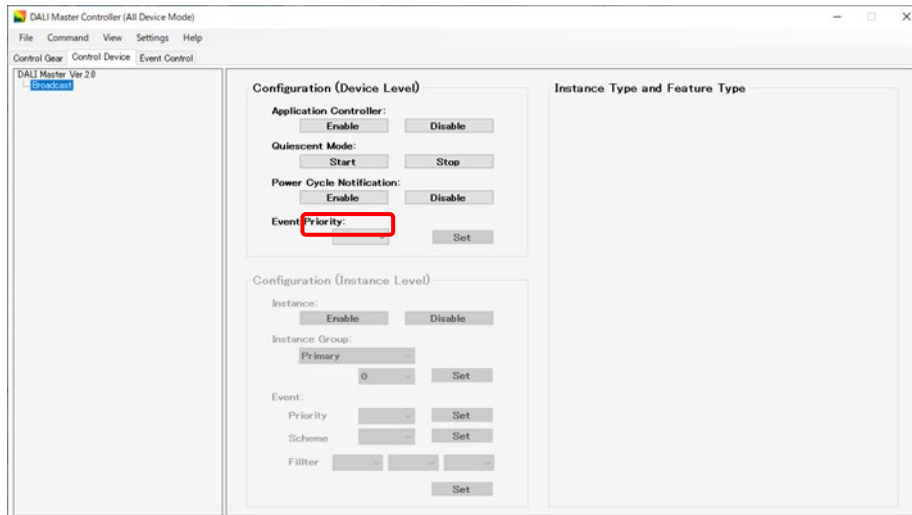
DALI Master Controller (All Device Mode)

File Command View Settings Help

Control Gear Control Device Event Control

DALI Master Ver.2.0
Broadcast

Configuration (Device Level)

Application Controller:
Enable Disable

Quiescent Mode:
Start Stop

Power Cycle Notification:
Enable Disable

Event Priority:
Set

Configuration (Instance Level)

Instance:
Enable Disable

Instance Group:
Primary
0 Set

Event:
Priority Set
Scheme Set
Fillter
Set

Instance Type and Feature Type